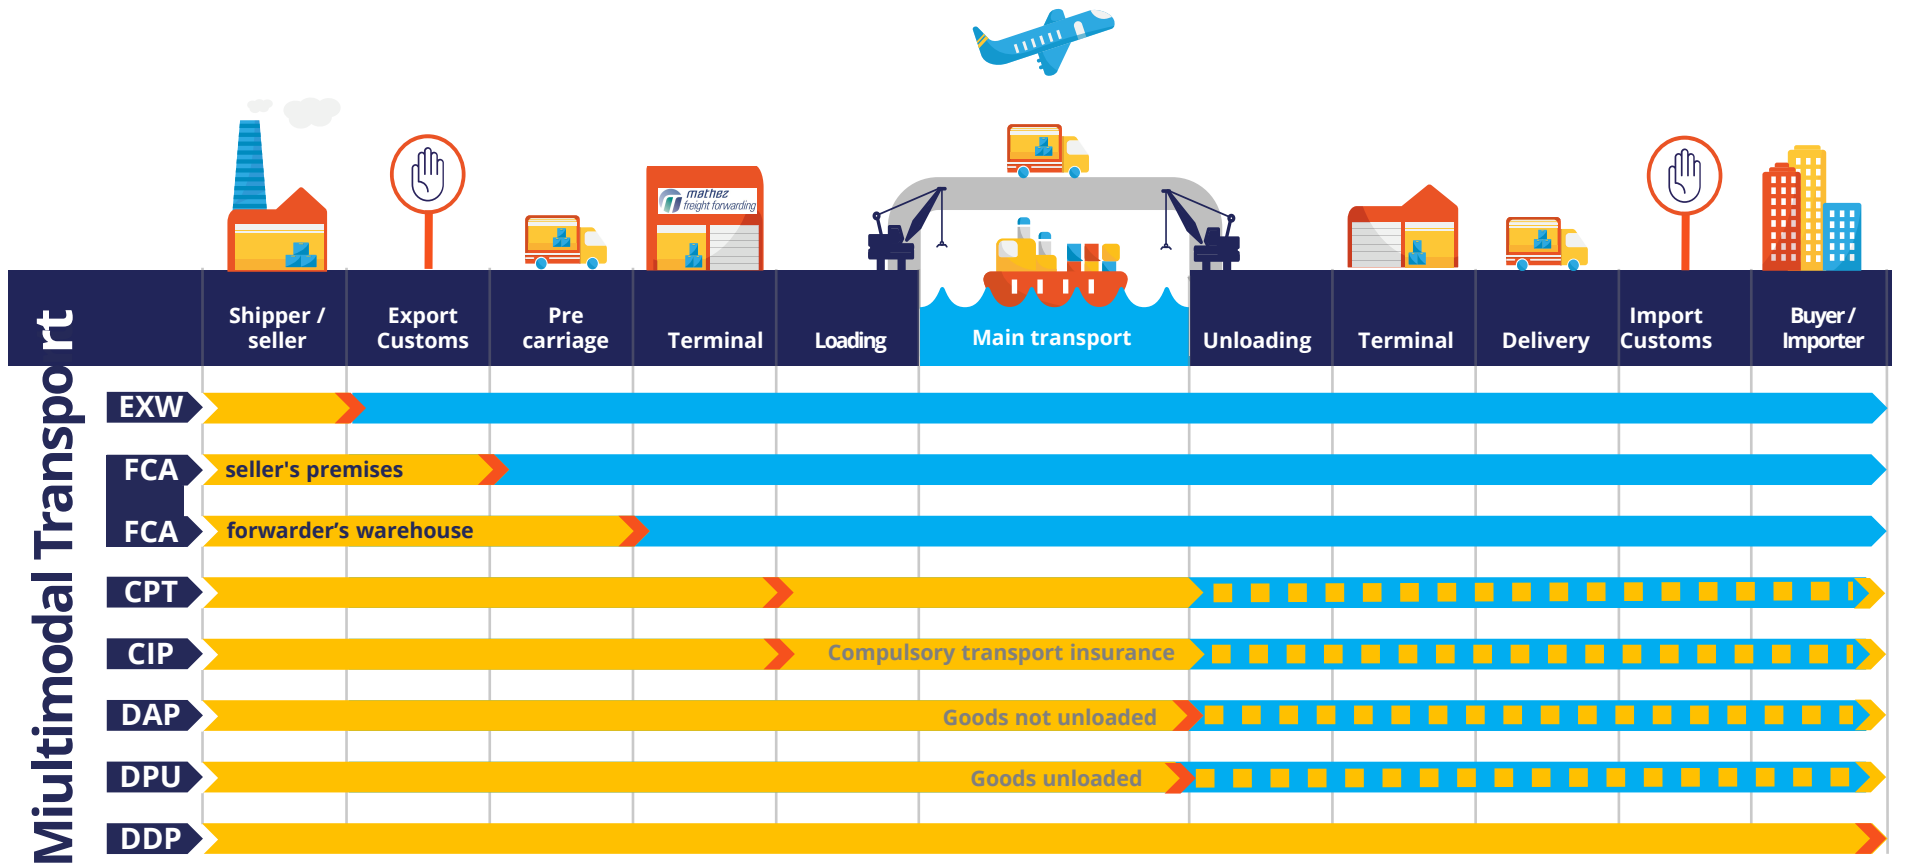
mathez freight forwarding

Miultimodal Transport

| Shipper / seller | Export Customs | Pre carriage | Terminal | Loading | Main transport | Unloading | Terminal | Delivery | Import Customs | Buyer / Importer |
|---|---|---|---|---|---|---|---|---|---|---|

EXW

FCA seller's premises

FCA forwarder's warehouse

CPT

CIP Compulsory transport insurance

DAP Goods not unloaded

DPU Goods unloaded

DDP